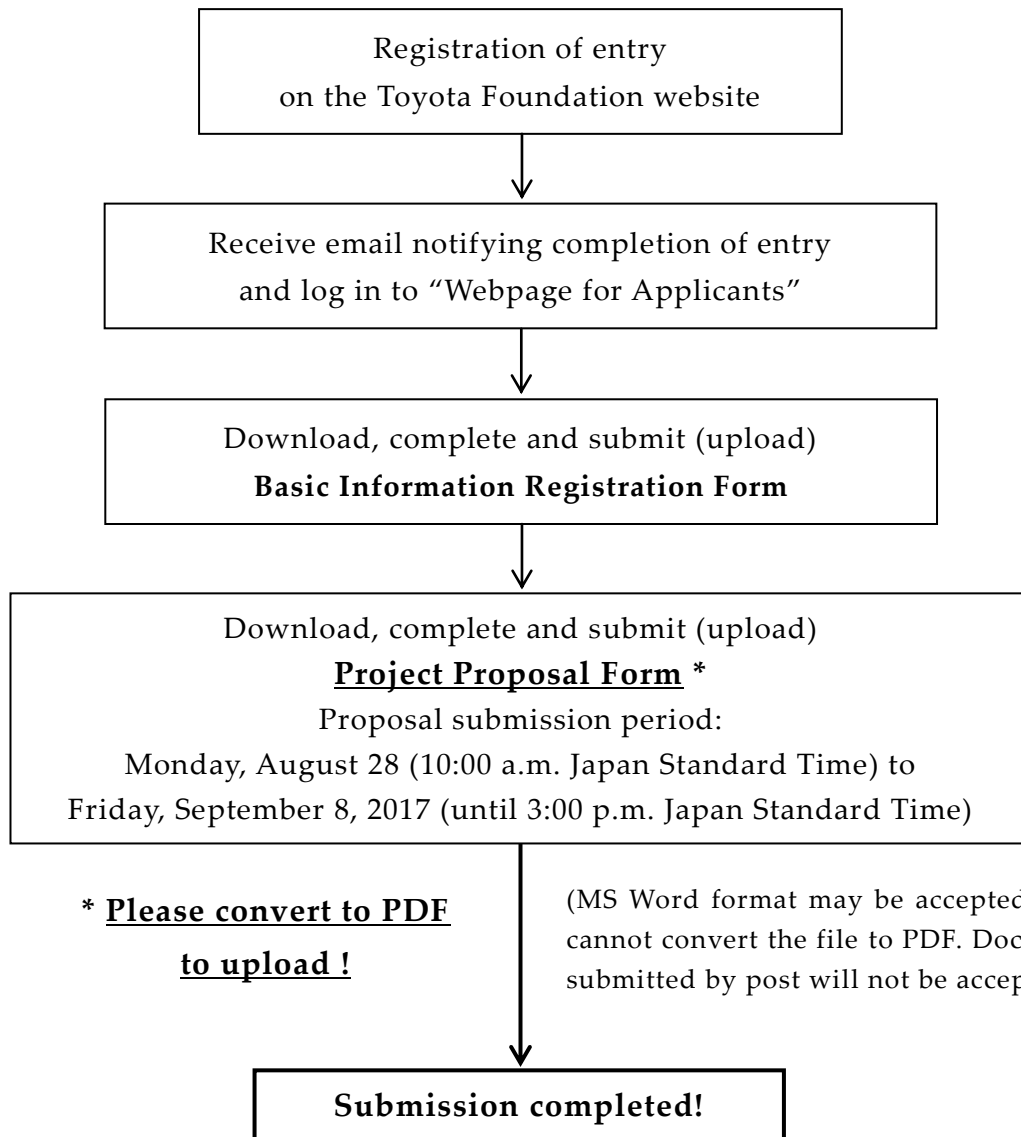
Registration of entry on the Toyota Foundation website

Receive email notifying completion of entry and log in to “Webpage for Applicants”

Download, complete and submit (upload)
**Basic Information Registration Form**

Download, complete and submit (upload)
**Project Proposal Form** *
Proposal submission period:
Monday, August 28 (10:00 a.m. Japan Standard Time) to Friday, September 8, 2017 (until 3:00 p.m. Japan Standard Time)

* **Please convert to PDF to upload !**

(MS Word format may be accepte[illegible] cannot convert the file to PDF. Doc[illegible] submitted by post will not be accep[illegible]

**Submission completed!**